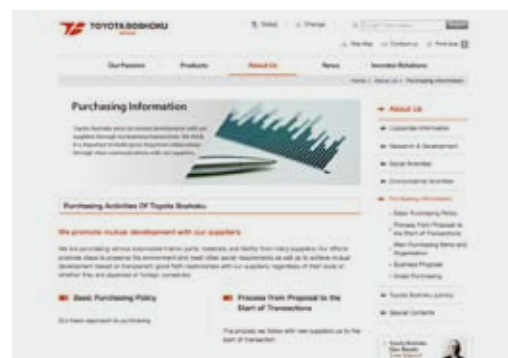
TOYOTA BOSHOKU

Global

Our Passion

Products

About Us

News

Investor Relations

Purchasing Information

Purchasing Activities Of Toyota Boshoku

We promote mutual development with our suppliers

Basic Purchasing Policy

Process From Proposal to the Start of Transactions

About Us

Corporate Information

Research & Development

Social Activities

Environmental Activities

Purchasing Information

Basic Purchasing Policy

Process From Proposal to the Start of Transactions

Business Proposal

Green Purchasing

Toyota Boshoku Library

Special Contents

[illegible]